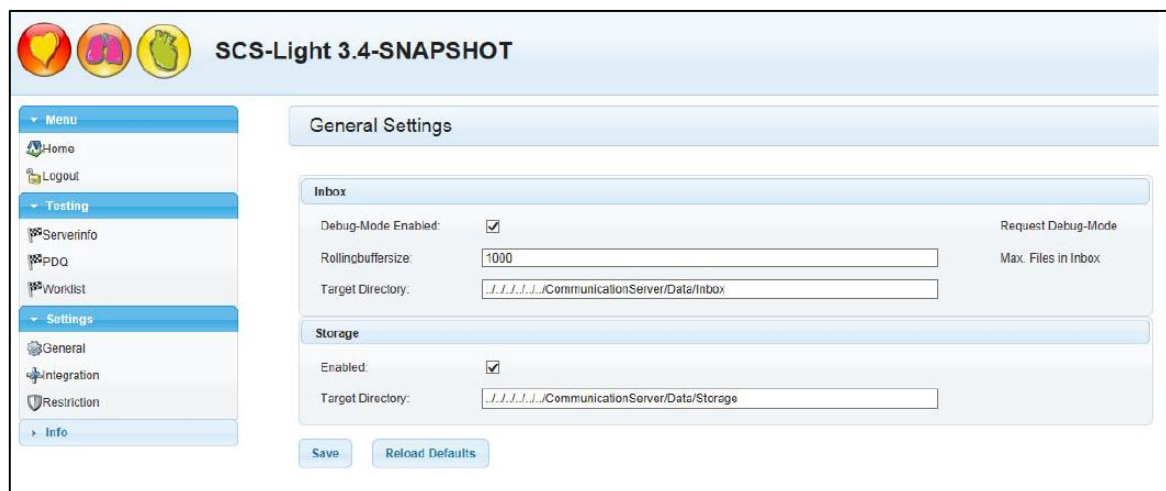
SCS-Light 3.4-SNAPSHOT

Menu
Home
Logout
Testing
Serverinfo
PDQ
Worklist
Settings
General
Integration
Restriction
Info

General Settings

Inbox
Debug-Mode Enabled: ☑ Request Debug-Mode
Rollingbuffersize: 1000 Max. Files in Inbox
Target Directory: ../../../../../CommunicationServer/Data/Inbox

Storage
Enabled: ☑
Target Directory: ../../../../../CommunicationServer/Data/Storage

Save
Reload Defaults